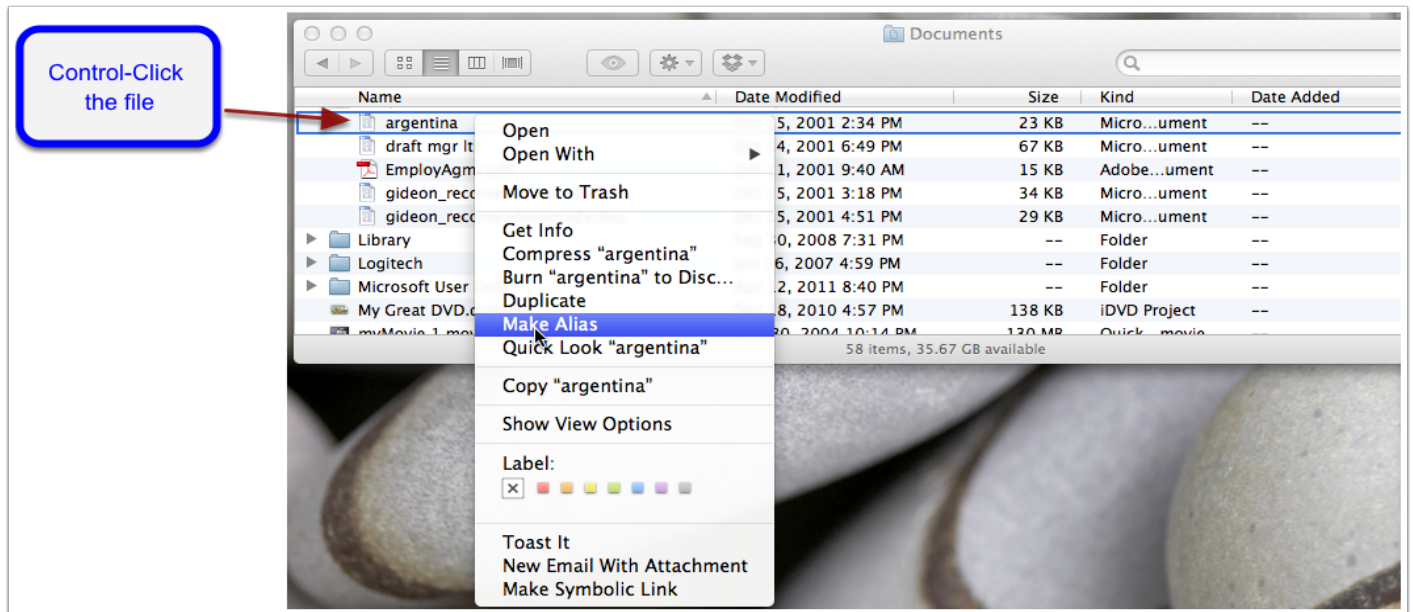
Control-Click the file

Documents

| Name | Date Modified | Size | Kind | Date Added |
|---|---|---|---|---|
| argentina | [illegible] 5, 2001 2:34 PM | 23 KB | Micro…ument | -- |
| draft mgr lt | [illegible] 4, 2001 6:49 PM | 67 KB | Micro…ument | -- |
| EmployAgm | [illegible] 1, 2001 9:40 AM | 15 KB | Adobe…ument | -- |
| gideon_reco | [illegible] 5, 2001 3:18 PM | 34 KB | Micro…ument | -- |
| gideon_reco | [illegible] 5, 2001 4:51 PM | 29 KB | Micro…ument | -- |
| Library | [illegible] 30, 2008 7:31 PM | -- | Folder | -- |
| Logitech | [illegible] 6, 2007 4:59 PM | -- | Folder | -- |
| Microsoft User | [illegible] 12, 2011 8:40 PM | -- | Folder | -- |
| My Great DVD.d | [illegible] 8, 2010 4:57 PM | 138 KB | iDVD Project | -- |
| myMovie 1.mov | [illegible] 30, 2004 10:14 PM | 130 MB | Quick…movie | -- |

58 items, 35.67 GB available

Open
Open With
Move to Trash
Get Info
Compress “argentina”
Burn “argentina” to Disc…
Duplicate
Make Alias
Quick Look “argentina”
Copy “argentina”
Show View Options
Label:
Toast It
New Email With Attachment
Make Symbolic Link